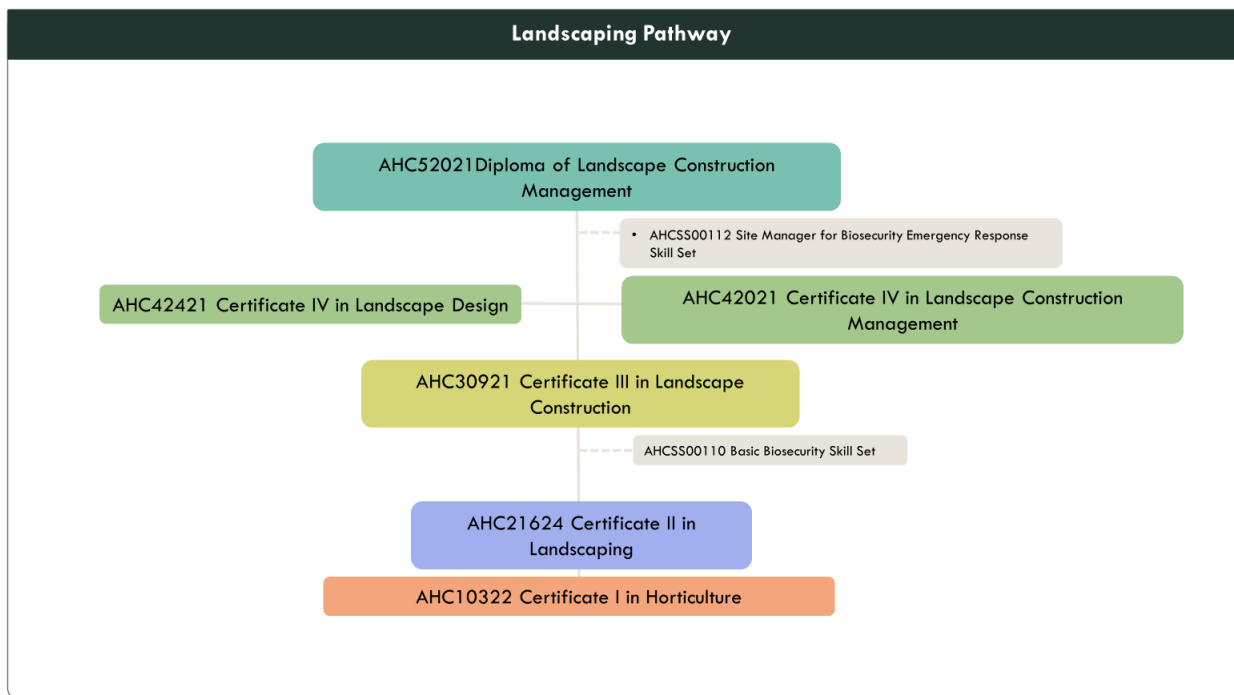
Landscaping Pathway

AHC52021Diploma of Landscape Construction Management

• AHCSS00112 Site Manager for Biosecurity Emergency Response Skill Set

AHC42421 Certificate IV in Landscape Design

AHC42021 Certificate IV in Landscape Construction Management

AHC30921 Certificate III in Landscape Construction

AHCSS00110 Basic Biosecurity Skill Set

AHC21624 Certificate II in Landscaping

AHC10322 Certificate I in Horticulture